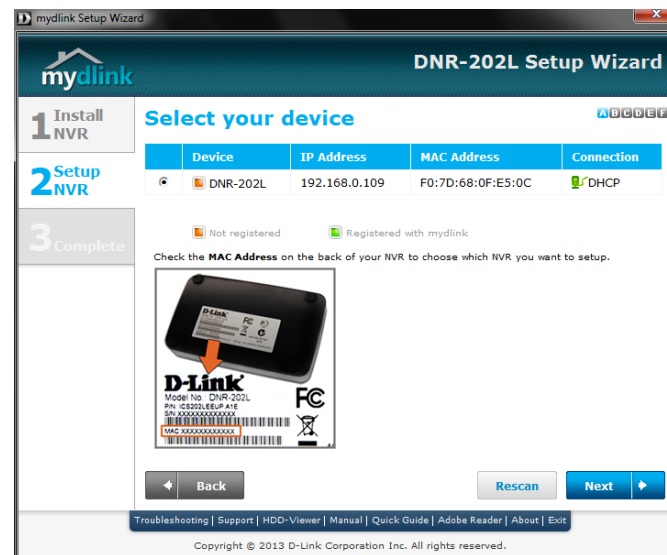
mydlink Setup Wizard

mydlink

DNR-202L Setup Wizard

1 Install NVR

2 Setup NVR

3 Complete

Select your device

| | Device | IP Address | MAC Address | Connection |
|---|---|---|---|---|
| ◉ | DNR-202L | 192.168.0.109 | F0:7D:68:0F:E5:0C | DHCP |

Not registered

Registered with mydlink

Check the MAC Address on the back of your NVR to choose which NVR you want to setup.

D-Link
Model No.: DNR-202L
P/N: ICS202LEEUP A1E
S/N: XXXXXXXXXXXXX
MAC: XXXXXXXXXXXX

Back

Rescan

Next

Troubleshooting | Support | HDD-Viewer | Manual | Quick Guide | Adobe Reader | About | Exit

Copyright © 2013 D-Link Corporation Inc. All rights reserved.